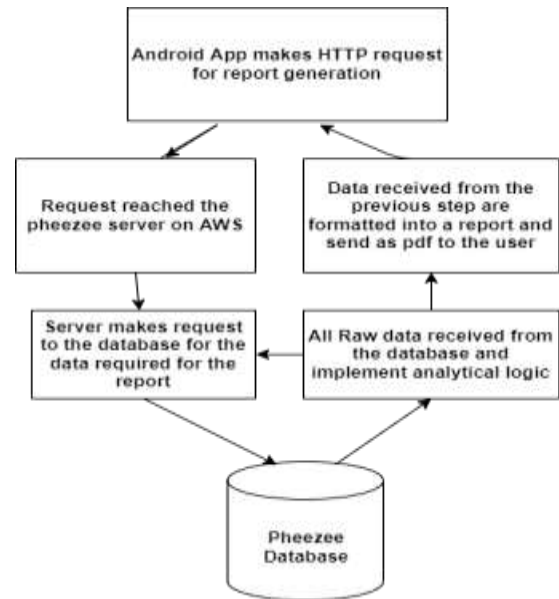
Android App makes HTTP request for report generation

Request reached the pheezee server on AWS

Data received from the previous step are formatted into a report and send as pdf to the user

Server makes request to the database for the data required for the report

All Raw data received from the database and implement analytical logic

Pheezee Database